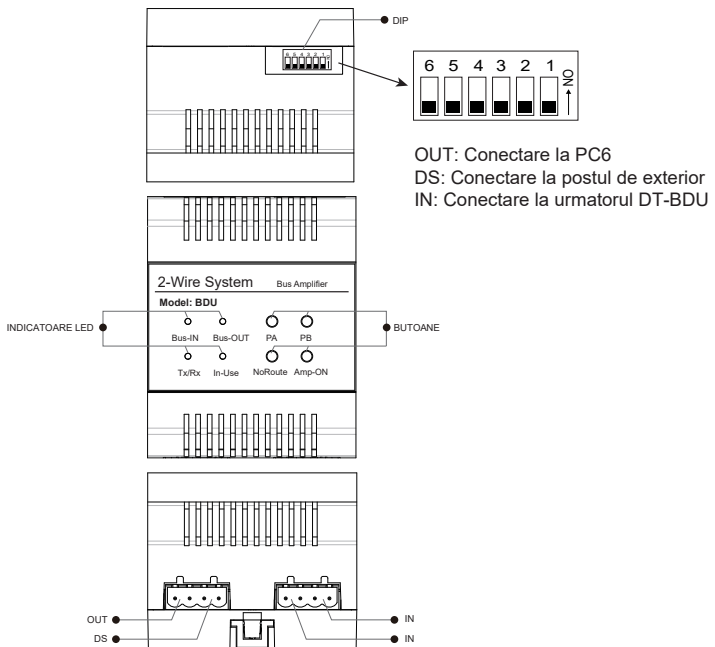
DIP

6 5 4 3 2 1
ON

OUT: Conectare la PC6
DS: Conectare la postul de exterior
IN: Conectare la urmatorul DT-BDU

2-Wire System Bus Amplifier
Model: BDU

INDICATOARE LED
Bus-IN Bus-OUT
Tx/Rx In-Use

PA PB
NoRoute Amp-ON
BUTOANE

OUT
DS
IN
IN